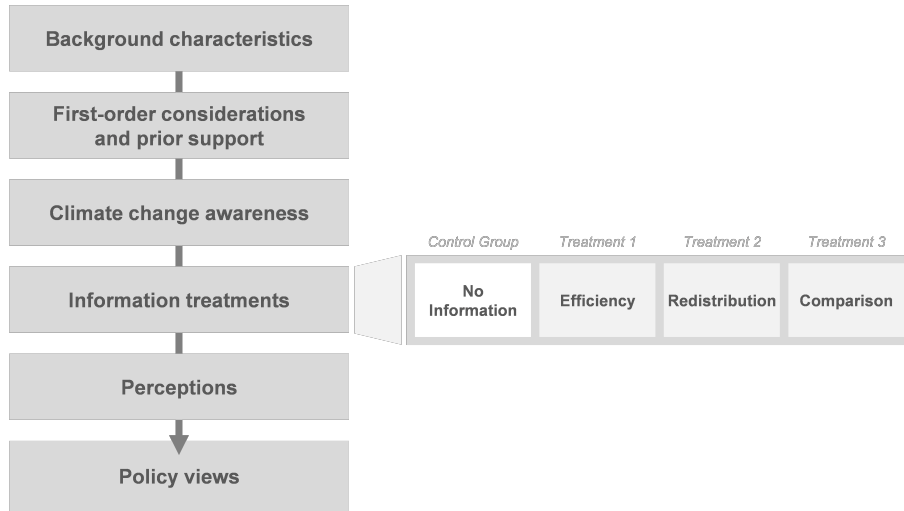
Background characteristics

First-order considerations and prior support

Climate change awareness

Information treatments

Perceptions

Policy views

Control Group
No Information

Treatment 1
Efficiency

Treatment 2
Redistribution

Treatment 3
Comparison